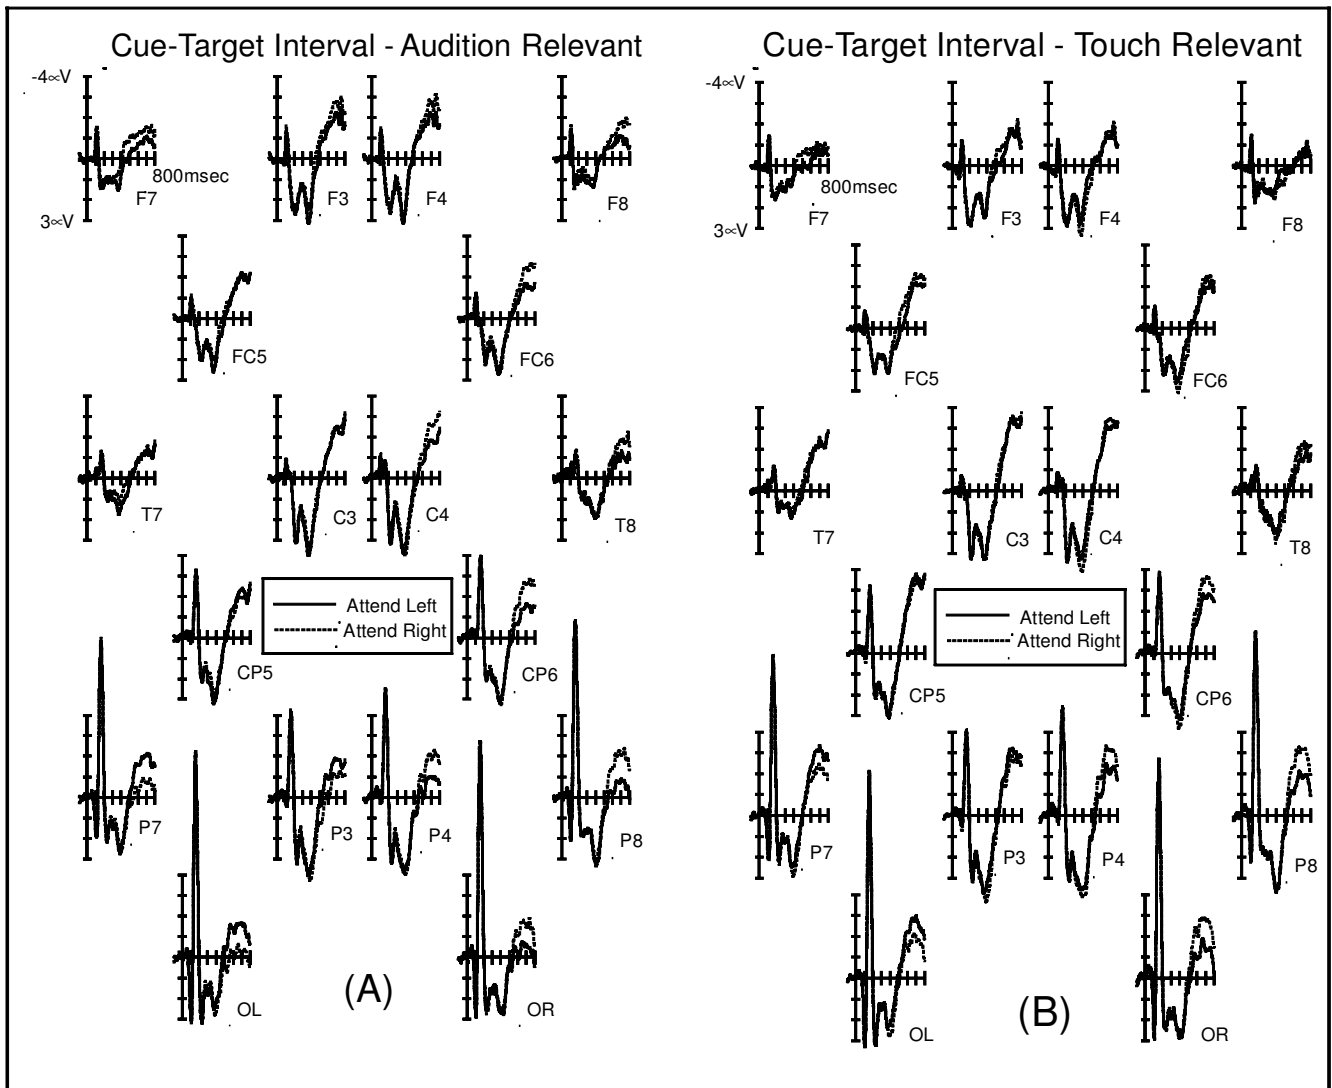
Cue-Target Interval - Audition Relevant

-4∝V

800msec

3∝V

F7

F3

F4

F8

FC5

FC6

T7

C3

C4

T8

Attend Left

Attend Right

CP5

CP6

P7

P3

P4

P8

OL

(A)

OR

Cue-Target Interval - Touch Relevant

-4∝V

800msec

3∝V

F7

F3

F4

F8

FC5

FC6

T7

C3

C4

T8

Attend Left

Attend Right

CP5

CP6

P7

P3

P4

P8

OL

(B)

OR